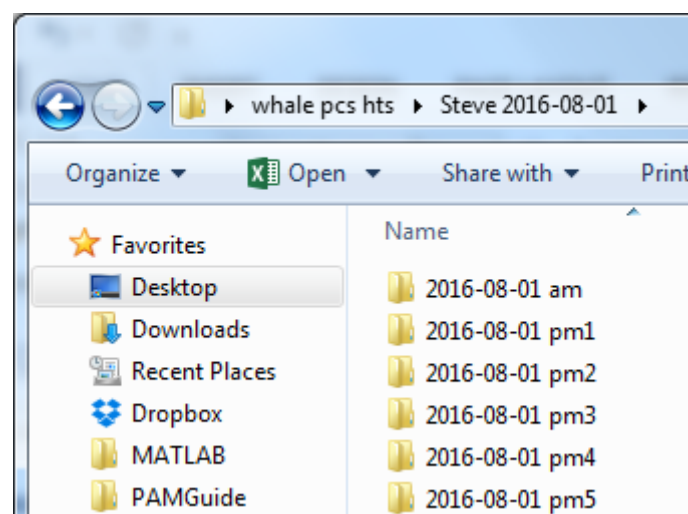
▸ whale pcs hts ▸ Steve 2016-08-01 ▸

Organize ▾ Open ▾ Share with ▾ Print

Favorites
Desktop
Downloads
Recent Places
Dropbox
MATLAB
PAMGuide

Name
2016-08-01 am
2016-08-01 pm1
2016-08-01 pm2
2016-08-01 pm3
2016-08-01 pm4
2016-08-01 pm5